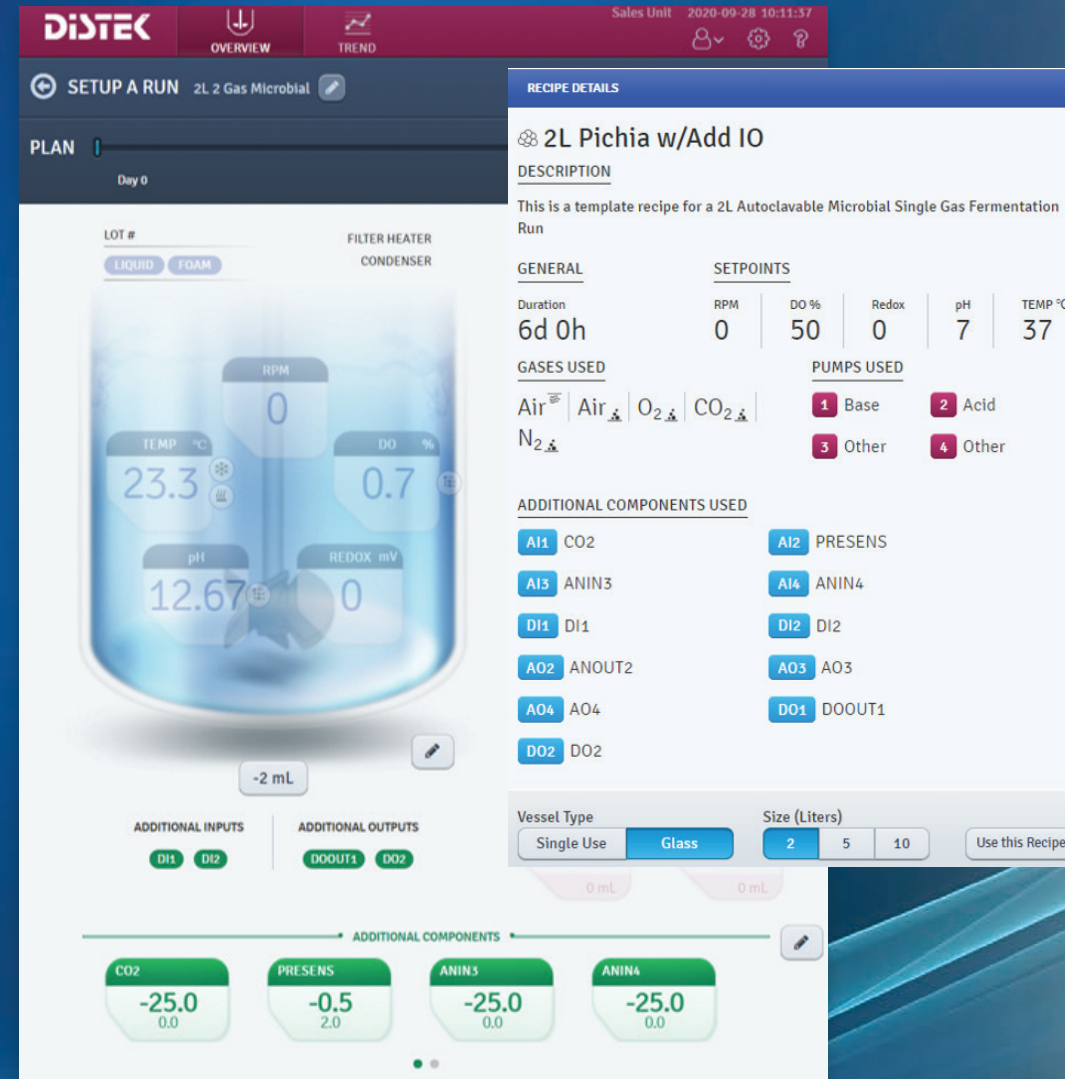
DISTEK

OVERVIEW

TREND

Sales Unit 2020-09-28 10:11:37

SETUP A RUN 2L 2 Gas Microbial

PLAN

Day 0

LOT #

LIQUID FOAM

FILTER HEATER

CONDENSER

RPM
0

TEMP °C
23.3

DO %
0.7

pH
12.67

REDOX mV
0

-2 mL

ADDITIONAL INPUTS

DI1 DI2

ADDITIONAL OUTPUTS

DOOUT1 DO2

0 mL

0 mL

ADDITIONAL COMPONENTS

CO2
-25.0
0.0

PRESENS
-0.5
2.0

ANIN3
-25.0
0.0

ANIN4
-25.0
0.0

RECIPE DETAILS

2L Pichia w/Add IO

DESCRIPTION

This is a template recipe for a 2L Autoclavable Microbial Single Gas Fermentation Run

GENERAL

Duration
6d 0h

SETPOINTS

| RPM | DO % | Redox | pH | TEMP °C |
|---|---|---|---|---|
| 0 | 50 | 0 | 7 | 37 |

GASES USED

Air | Air | $O_2$ | $CO_2$ | $N_2$

PUMPS USED

1 Base
2 Acid
3 Other
4 Other

ADDITIONAL COMPONENTS USED

AI1 CO2
AI2 PRESENS
AI3 ANIN3
AI4 ANIN4
DI1 DI1
DI2 DI2
AO2 ANOUT2
AO3 AO3
AO4 AO4
DO1 DOOUT1
DO2 DO2

Vessel Type
Single Use
Glass

Size (Liters)
2
5
10

Use this Recipe